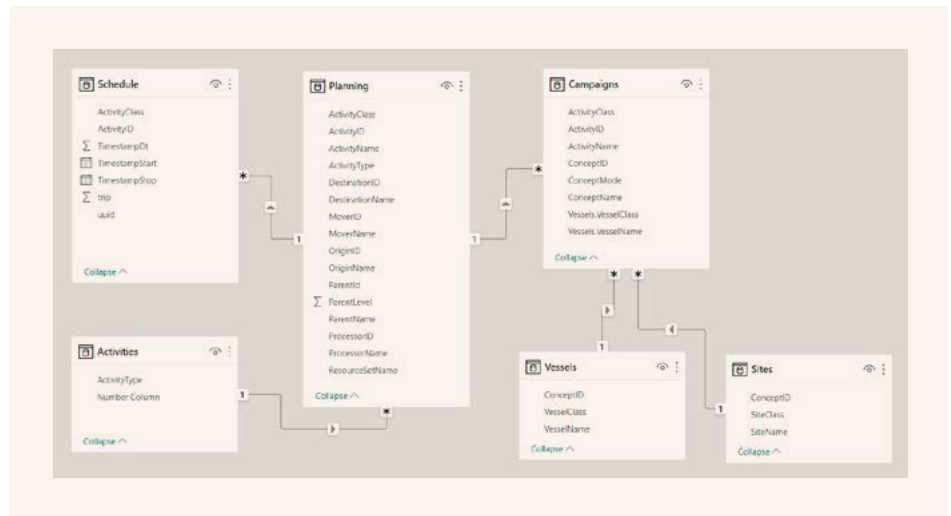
Schedule
ActivityClass
ActivityID
TimestampDt
TimestampStart
TimestampStop
trip
uuid
Collapse

Planning
ActivityClass
ActivityID
ActivityName
ActivityType
DestinationID
DestinationName
MoverID
MoverName
OriginID
OriginName
ParentId
ParentLevel
ParentName
ProcessorID
ProcessorName
ResourceSetName
Collapse

Campaigns
ActivityClass
ActivityID
ActivityName
ConceptID
ConceptMode
ConceptName
Vessels.VesselClass
Vessels.VesselName
Collapse

Activities
ActivityType
Number Column
Collapse

Vessels
ConceptID
VesselClass
VesselName
Collapse

Sites
ConceptID
SiteClass
SiteName
Collapse

*
1
*
1
*
1
*
1
1
*